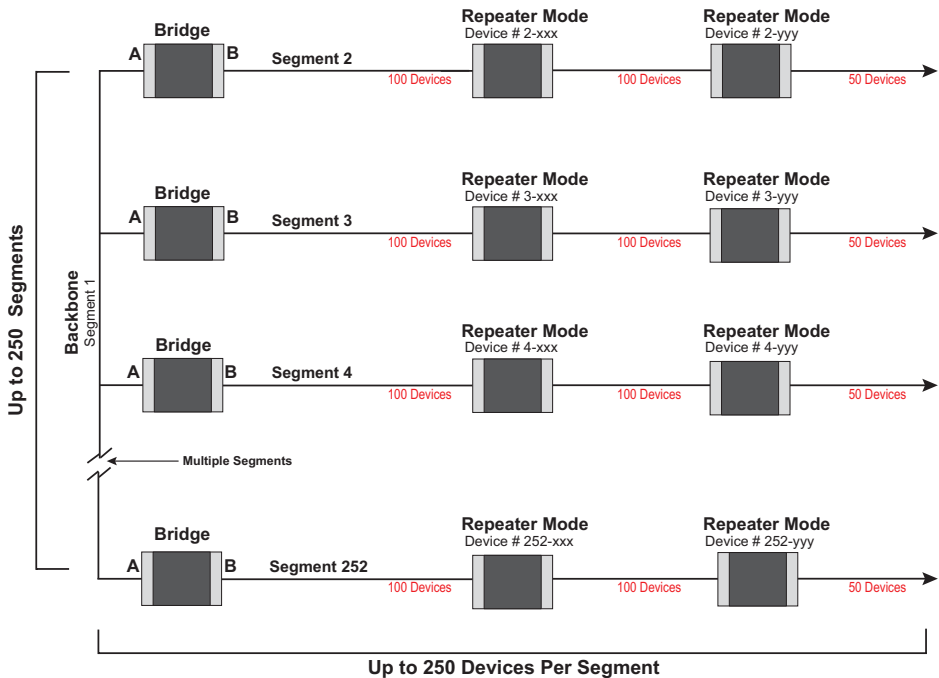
Up to 250 Segments

Backbone
Segment 1

Bridge
A B
Segment 2
100 Devices
Repeater Mode
Device # 2-xxx
100 Devices
Repeater Mode
Device # 2-yyy
50 Devices

Bridge
A B
Segment 3
100 Devices
Repeater Mode
Device # 3-xxx
100 Devices
Repeater Mode
Device # 3-yyy
50 Devices

Bridge
A B
Segment 4
100 Devices
Repeater Mode
Device # 4-xxx
100 Devices
Repeater Mode
Device # 4-yyy
50 Devices

Multiple Segments

Bridge
A B
Segment 252
100 Devices
Repeater Mode
Device # 252-xxx
100 Devices
Repeater Mode
Device # 252-yyy
50 Devices

Up to 250 Devices Per Segment